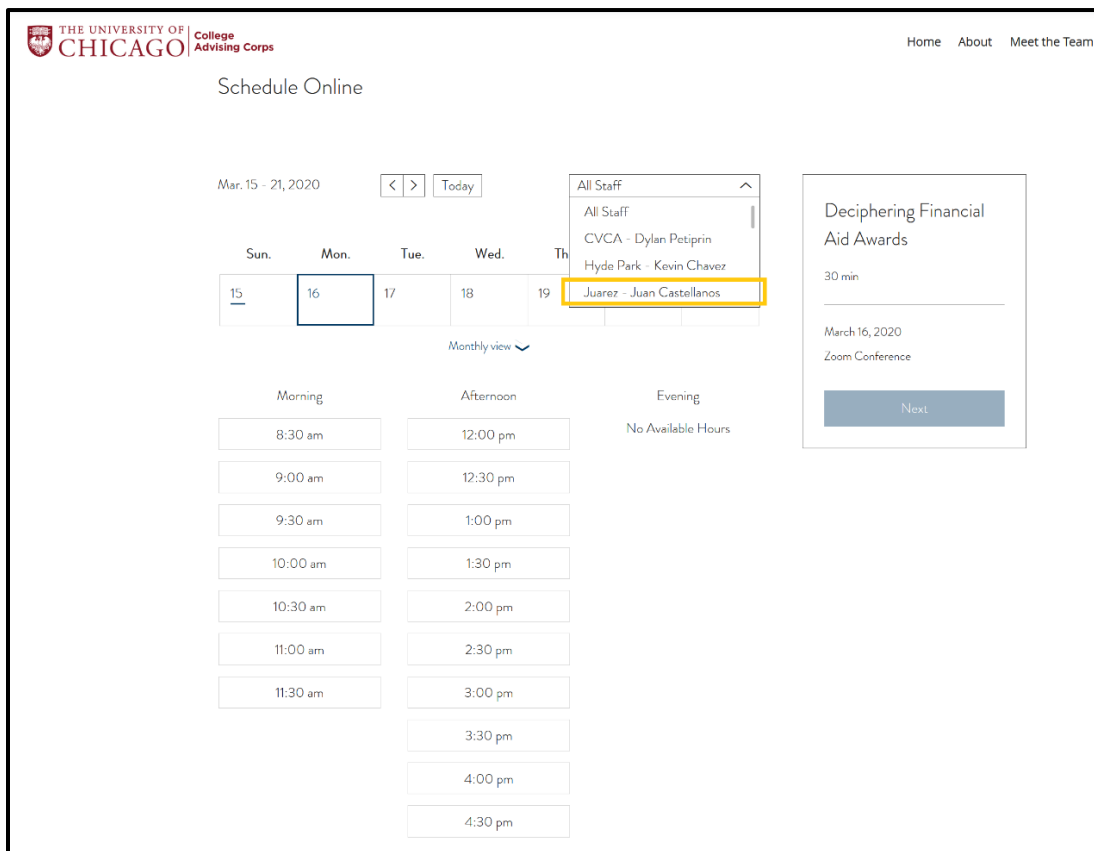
THE UNIVERSITY OF CHICAGO College Advising Corps

Home About Meet the Team

Schedule Online

Mar. 15 - 21, 2020 < > Today

All Staff

All Staff
CVCA - Dylan Petiprin
Hyde Park - Kevin Chavez
Juarez - Juan Castellanos

| Sun. | Mon. | Tue. | Wed. | Th |
|---|---|---|---|---|
| 15 | 16 | 17 | 18 | 19 |

Monthly view

| Morning | Afternoon | Evening |
|---|---|---|
| 8:30 am | 12:00 pm | No Available Hours |
| 9:00 am | 12:30 pm | |
| 9:30 am | 1:00 pm | |
| 10:00 am | 1:30 pm | |
| 10:30 am | 2:00 pm | |
| 11:00 am | 2:30 pm | |
| 11:30 am | 3:00 pm | |
| | 3:30 pm | |
| | 4:00 pm | |
| | 4:30 pm | |

Deciphering Financial Aid Awards

30 min

March 16, 2020

Zoom Conference

Next